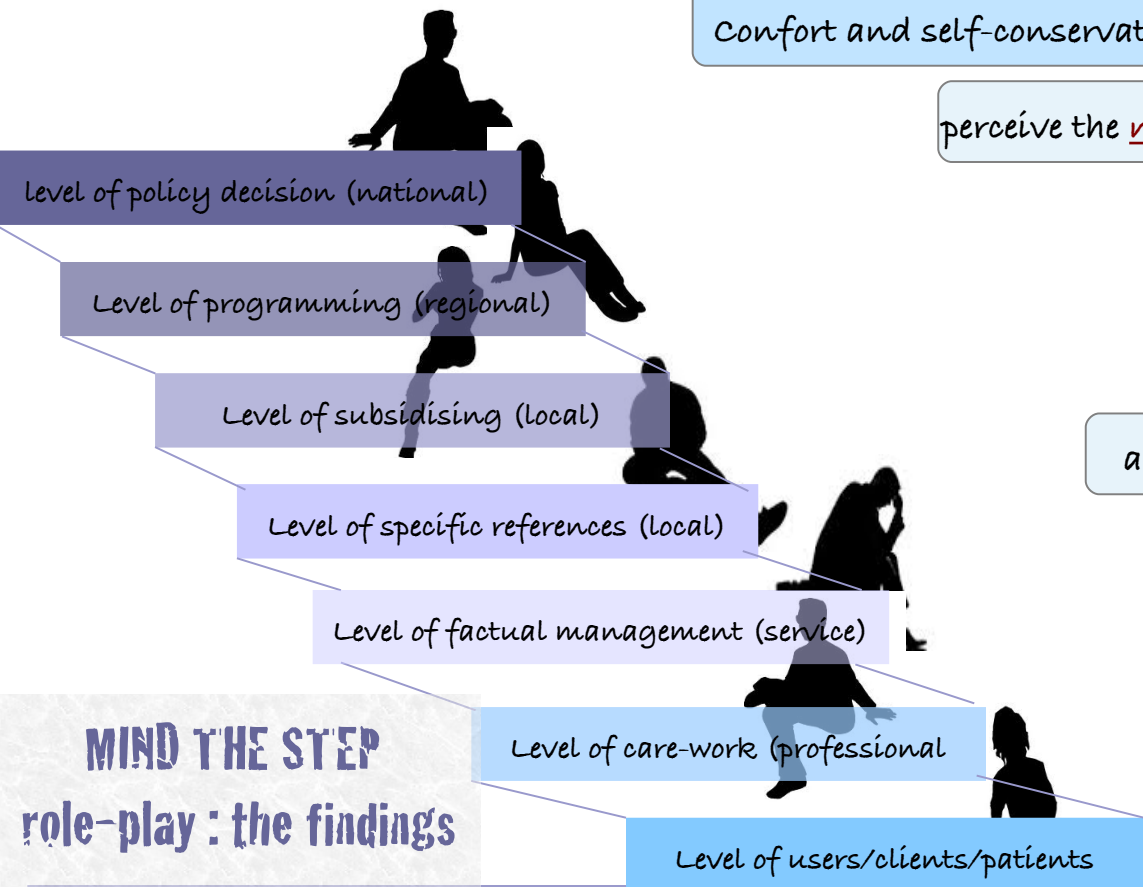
Confort and self-conservat

perceive the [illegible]

level of policy decision (national)

Level of programming (regional)

Level of subsidising (local)

Level of specific references (local)

Level of factual management (service)

Level of care-work (professional

Level of users/clients/patients

a

MIND THE STEP
role-play : the findings